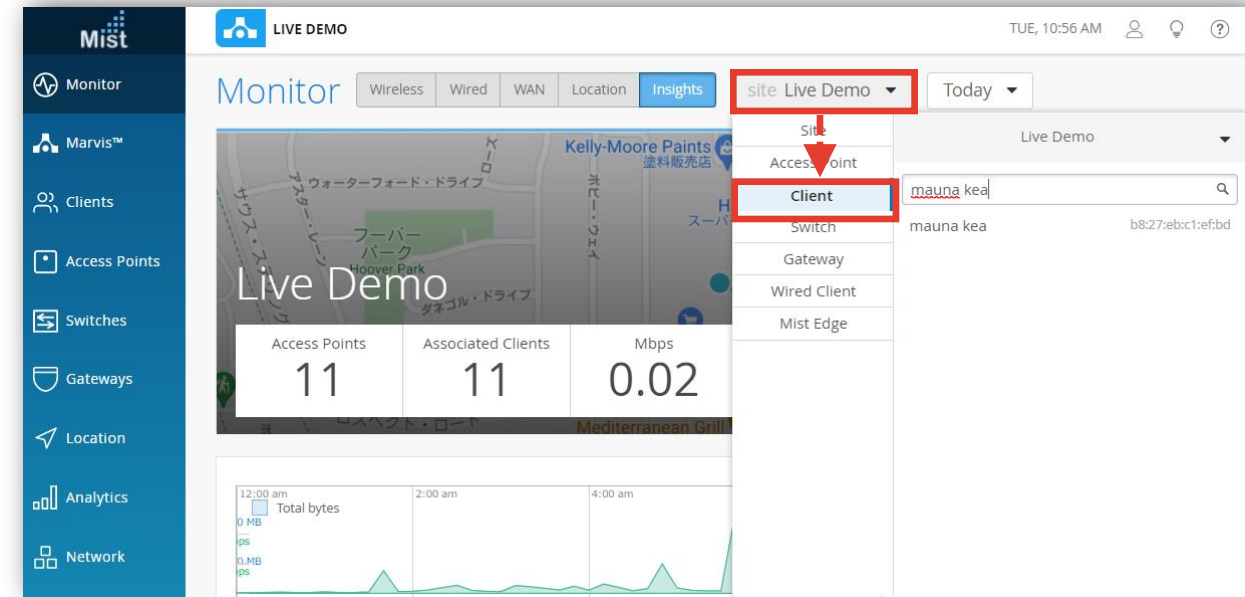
Mist

Monitor

Marvis™

Clients

Access Points

Switches

Gateways

Location

Analytics

Network

LIVE DEMO

TUE, 10:56 AM

Monitor

Wireless | Wired | WAN | Location | Insights

site Live Demo

Today

Site
Access Point
Client
Switch
Gateway
Wired Client
Mist Edge

Live Demo

mauna kea

mauna kea b8:27:eb:c1:ef:bd

Kelly-Moore Paints 塗料販売店

ウォーターフォード・ドライブ

フーバーパーク Hoover Park

Live Demo

| Access Points | Associated Clients | Mbps |
|---|---|---|
| 11 | 11 | 0.02 |

Mediterranean Grill

12:00 am
Total bytes
0 MB
ps
0.MB
ps

2:00 am

4:00 am